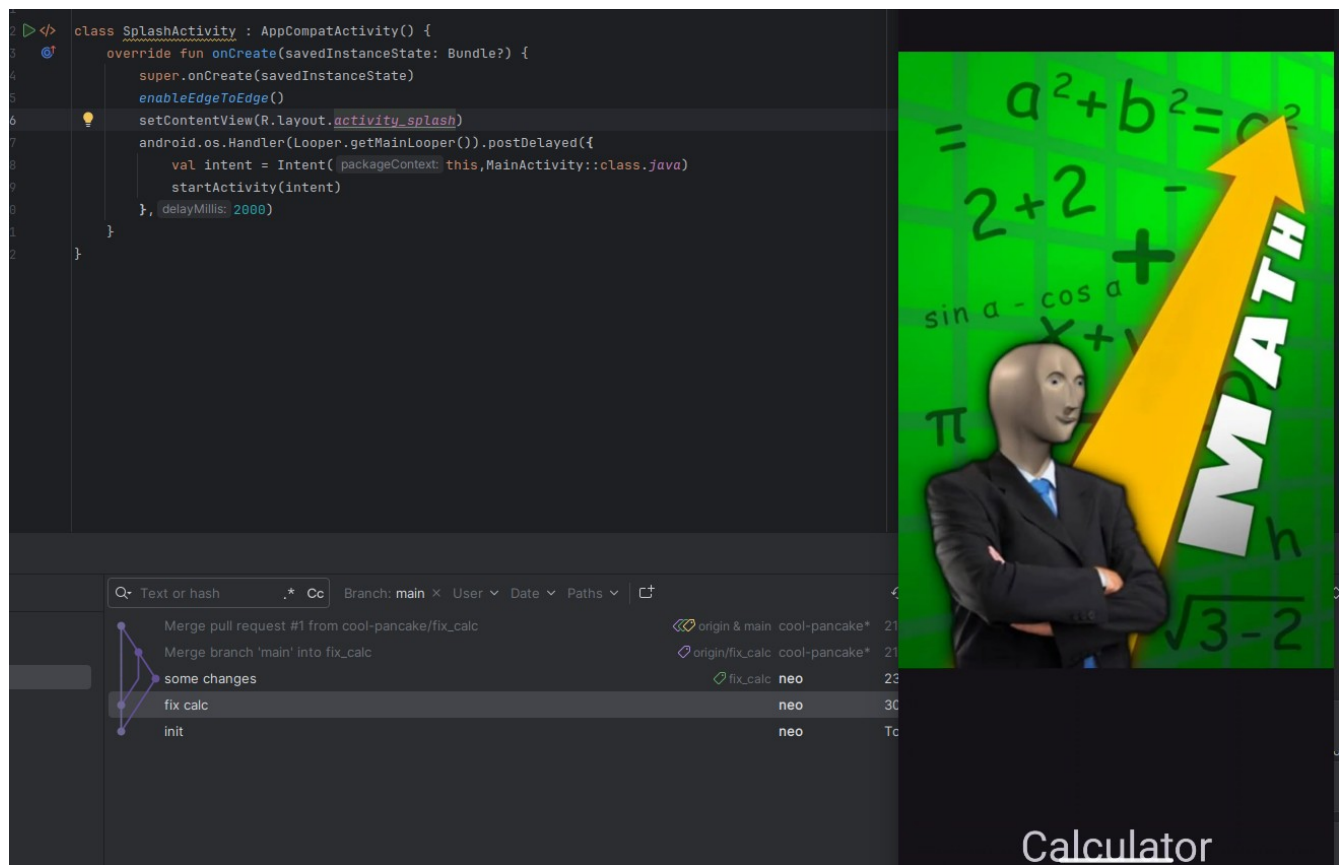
2 class SplashActivity : AppCompatActivity() {
3 override fun onCreate(savedInstanceState: Bundle?) {
4 super.onCreate(savedInstanceState)
5 enableEdgeToEdge()
6 setContentView(R.layout.activity_splash)
7 android.os.Handler(Looper.getMainLooper()).postDelayed({
8 val intent = Intent( packageContext: this,MainActivity::class.java)
9 startActivity(intent)
0 }, delayMillis: 2000)
1 }
2 }

Text or hash .* Cc Branch: main × User Date Paths

Merge pull request #1 from cool-pancake/fix_calc origin & main cool-pancake* 21
Merge branch 'main' into fix_calc origin/fix_calc cool-pancake* 21
some changes fix_calc neo 23
fix calc neo 30
init neo To

$a^2+b^2=c^2$
$2+2$
sin a - cos a
$\pi$
MATH
h
$\sqrt{3}-2$

Calculator